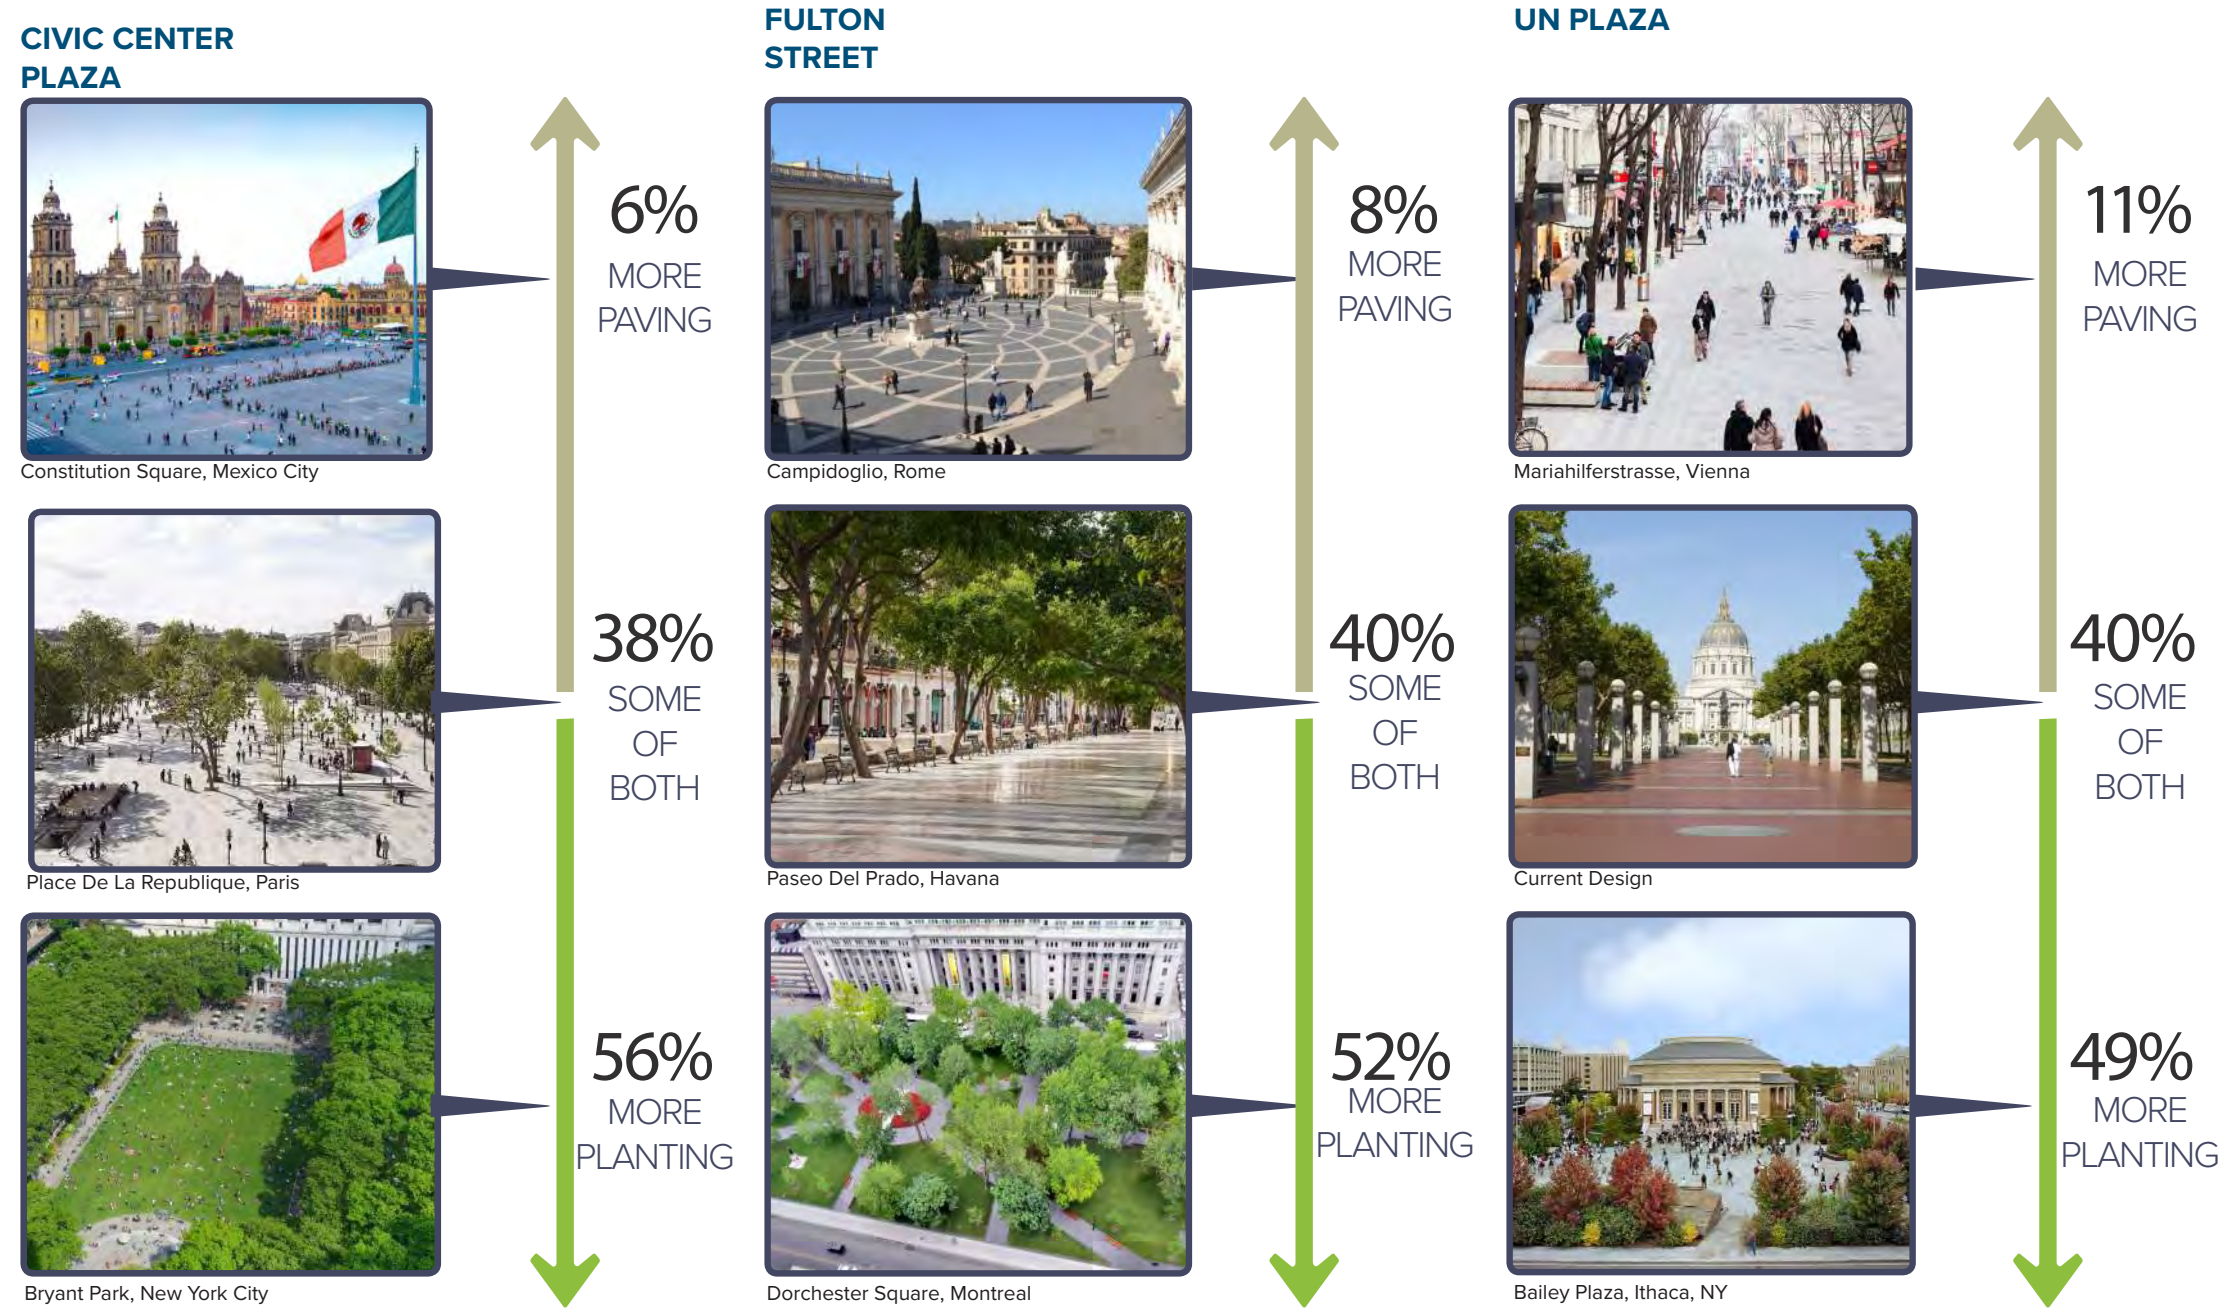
CIVIC CENTER PLAZA

Constitution Square, Mexico City

6% MORE PAVING

Place De La Republique, Paris

38% SOME OF BOTH

Bryant Park, New York City

56% MORE PLANTING

FULTON STREET

Campidoglio, Rome

8% MORE PAVING

Paseo Del Prado, Havana

40% SOME OF BOTH

Dorchester Square, Montreal

52% MORE PLANTING

UN PLAZA

Mariahilferstrasse, Vienna

11% MORE PAVING

Current Design

40% SOME OF BOTH

Bailey Plaza, Ithaca, NY

49% MORE PLANTING